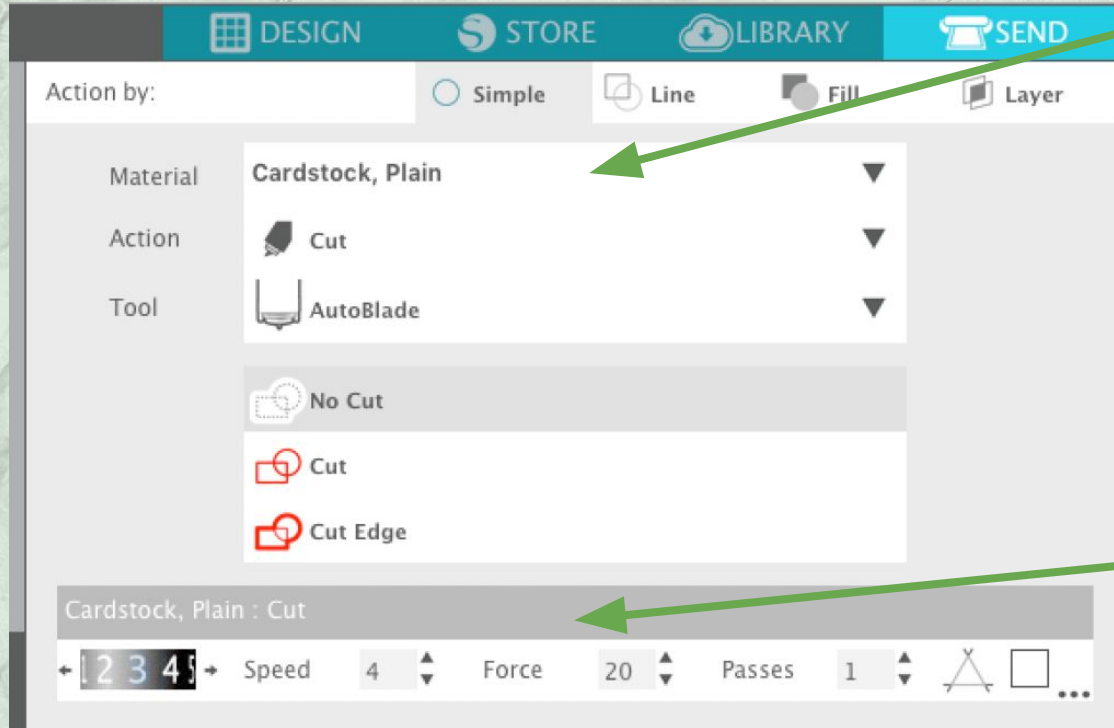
DESIGN STORE LIBRARY SEND

Action by: Simple Line Fill Layer

Material Cardstock, Plain

Action Cut

Tool AutoBlade

No Cut

Cut

Cut Edge

Cardstock, Plain : Cut

1 2 3 4 5 Speed 4 Force 20 Passes 1 ...